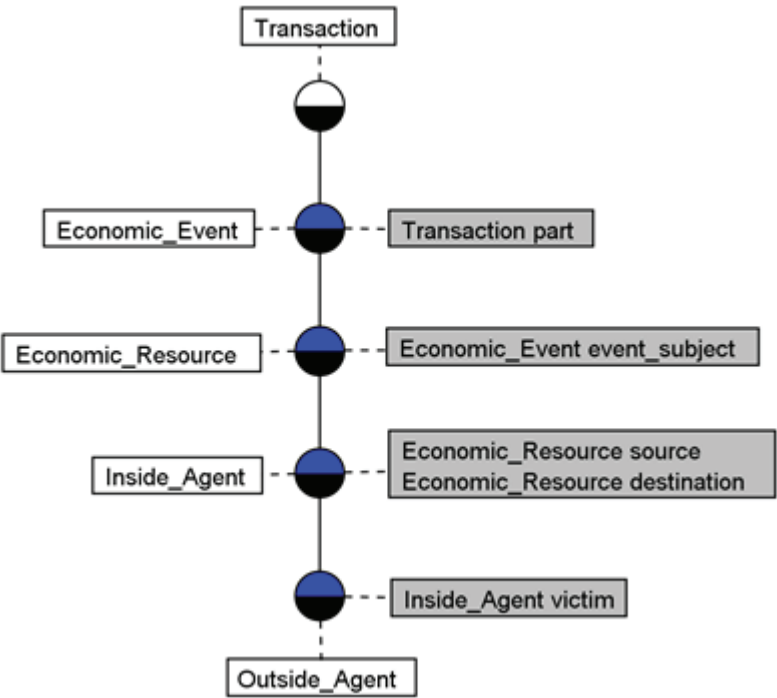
Transaction

Economic_Event

Transaction part

Economic_Resource

Economic_Event event_subject

Inside_Agent

Economic_Resource source
Economic_Resource destination

Inside_Agent victim

Outside_Agent